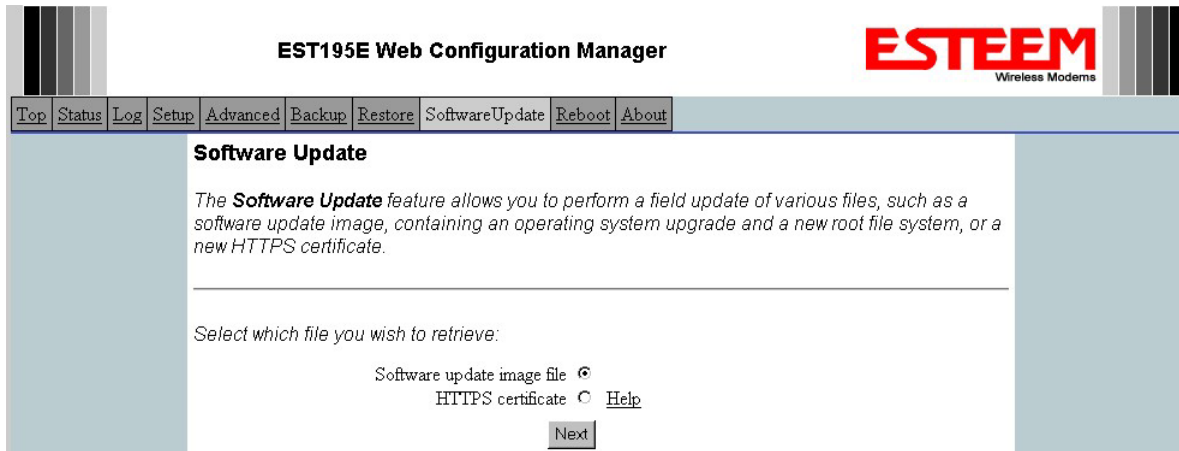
EST195E Web Configuration Manager

ESTEEM
Wireless Modems

Top | Status | Log | Setup | Advanced | Backup | Restore | SoftwareUpdate | Reboot | About

Software Update

The **Software Update** feature allows you to perform a field update of various files, such as a software update image, containing an operating system upgrade and a new root file system, or a new HTTPS certificate.

Select which file you wish to retrieve:

Software update image file

HTTPS certificate Help

Next